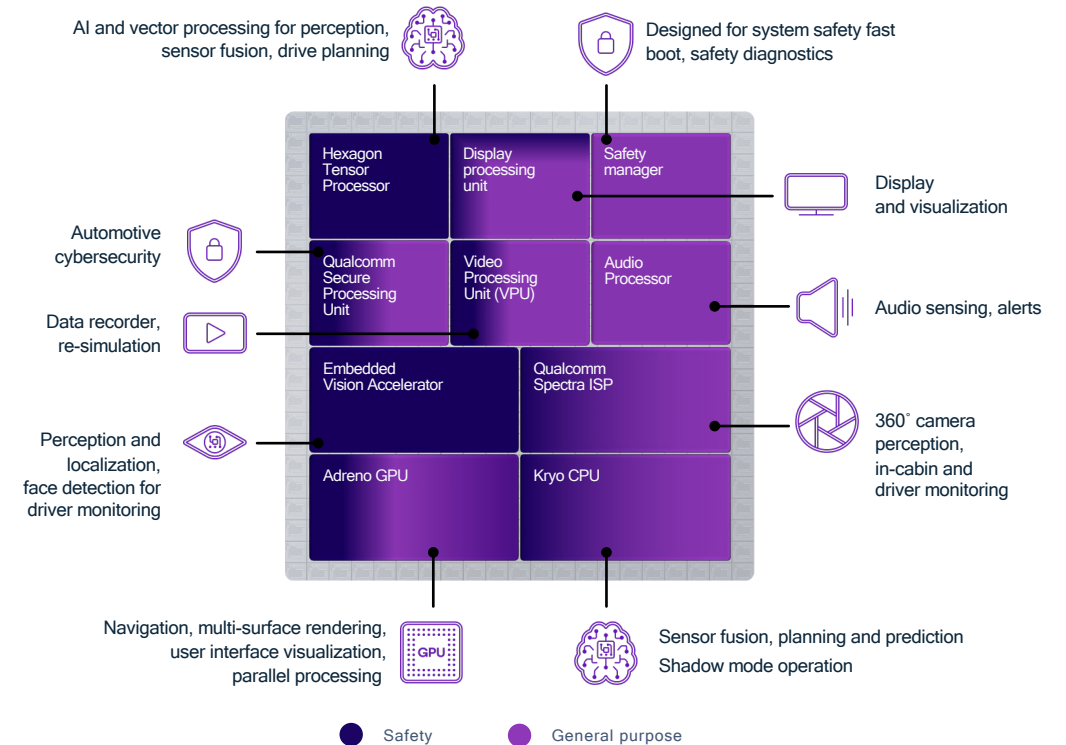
AI and vector processing for perception, sensor fusion, drive planning

Designed for system safety fast boot, safety diagnostics

Hexagon Tensor Processor

Display processing unit

Safety manager

Display and visualization

Automotive cybersecurity

Qualcomm Secure Processing Unit

Video Processing Unit (VPU)

Audio Processor

Audio sensing, alerts

Data recorder, re-simulation

Embedded Vision Accelerator

Qualcomm Spectra ISP

360˚ camera perception, in-cabin and driver monitoring

Perception and localization, face detection for driver monitoring

Adreno GPU

Kryo CPU

Navigation, multi-surface rendering, user interface visualization, parallel processing

GPU

Sensor fusion, planning and prediction
Shadow mode operation

Safety

General purpose